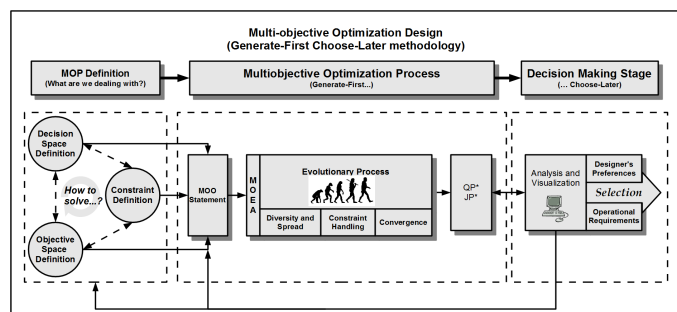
Multi-objective Optimization Design
(Generate-First Choose-Later methodology)

MOP Definition
(What are we dealing with?)

Multiobjective Optimization Process
(Generate-First...)

Decision Making Stage
(... Choose-Later)

Decision Space Definition

How to solve...?

Constraint Definition

Objective Space Definition

MOO Statement

M O E A

Evolutionary Process

Diversity and Spread

Constraint Handling

Convergence

$\Theta_P^*$
$J_P^*$

Analysis and Visualization

Designer's Preferences

Selection

Operational Requirements